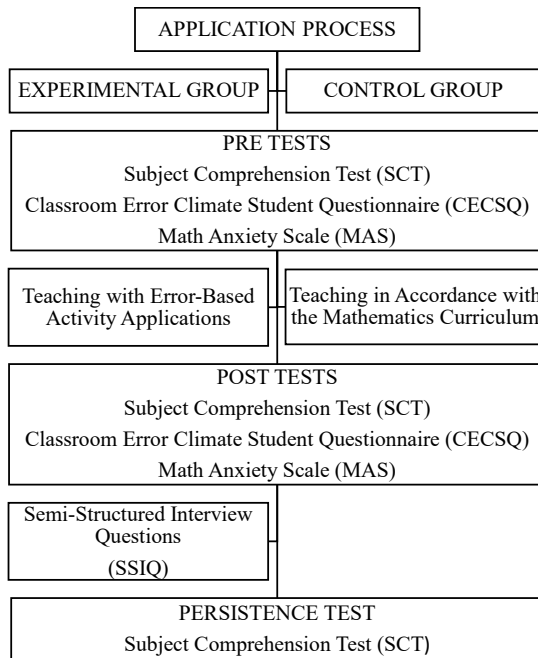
APPLICATION PROCESS

EXPERIMENTAL GROUP

CONTROL GROUP

PRE TESTS
Subject Comprehension Test (SCT)
Classroom Error Climate Student Questionnaire (CECSQ)
Math Anxiety Scale (MAS)

Teaching with Error-Based Activity Applications

Teaching in Accordance with the Mathematics Curriculum

POST TESTS
Subject Comprehension Test (SCT)
Classroom Error Climate Student Questionnaire (CECSQ)
Math Anxiety Scale (MAS)

Semi-Structured Interview Questions
(SSIQ)

PERSISTENCE TEST
Subject Comprehension Test (SCT)